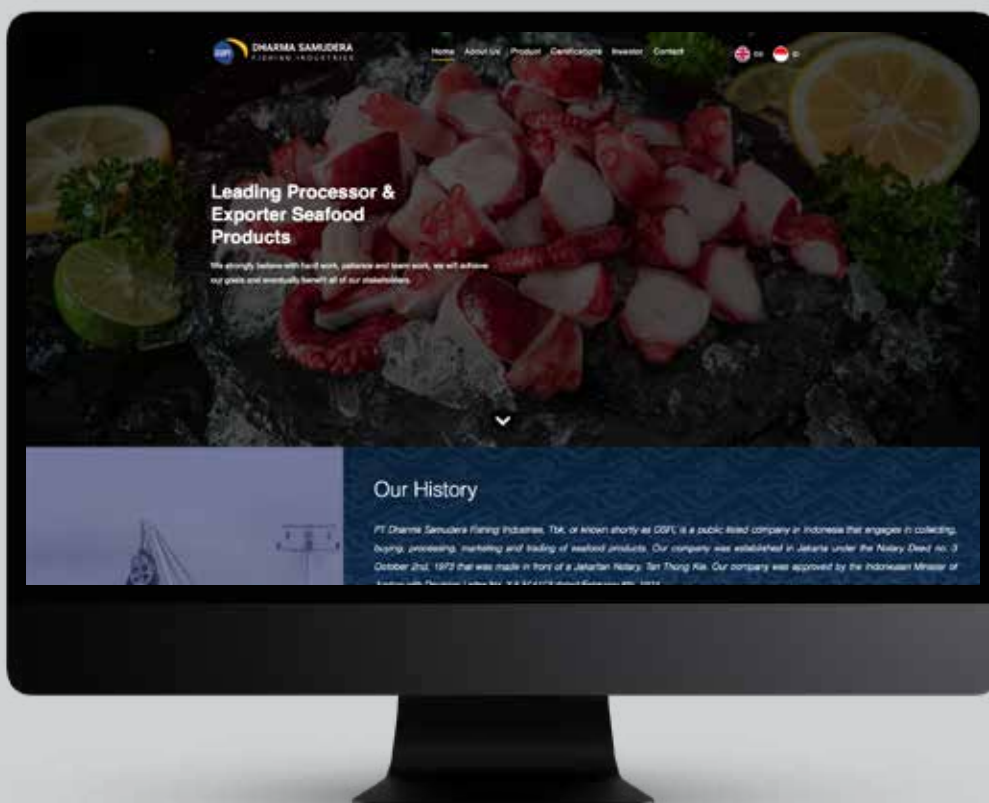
DSFI DHARMA SAMUDERA FISHING INDUSTRIES

Home About Us Product Certifications Investor Contact

EN ID

Leading Processor & Exporter Seafood Products

We strongly believe with hard work, patience and team work, we will achieve our goals and eventually benefit all of our stakeholders.

Our History

PT Dharma Samudera Fishing Industries, Tbk, or known shortly as DSFI, is a public listed company in Indonesia that engages in collecting, buying, processing, marketing and trading of seafood products. Our company was established in Jakarta under the Notary Deed no. 3 October 2nd, 1973 that was made in front of a Jakartan Notary, Tan Thong Kie. Our company was approved by the Indonesian Minister of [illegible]